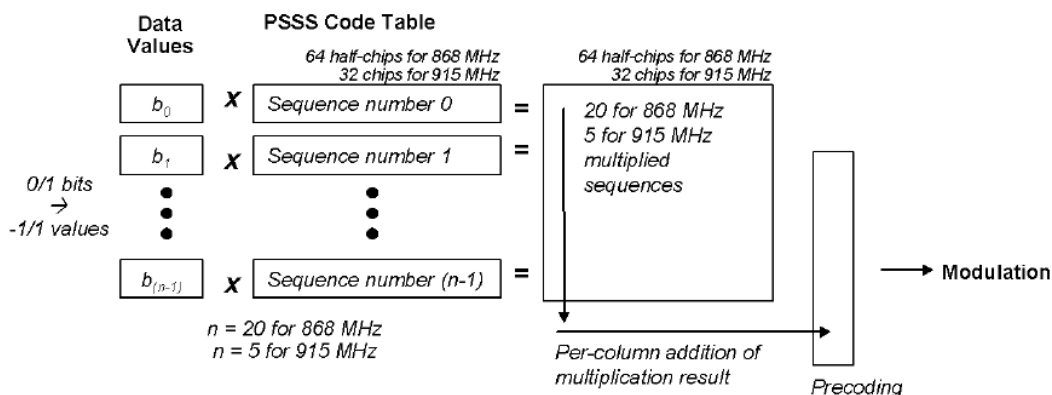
Data Values

PSSS Code Table

64 half-chips for 868 MHz
32 chips for 915 MHz

64 half-chips for 868 MHz
32 chips for 915 MHz

$b_0$ x Sequence number 0 =

$b_1$ x Sequence number 1 =

0/1 bits → -1/1 values

$b_{(n-1)}$ x Sequence number (n-1) =

20 for 868 MHz
5 for 915 MHz
multiplied sequences

Modulation

n = 20 for 868 MHz
n = 5 for 915 MHz

Per-column addition of multiplication result

Precoding